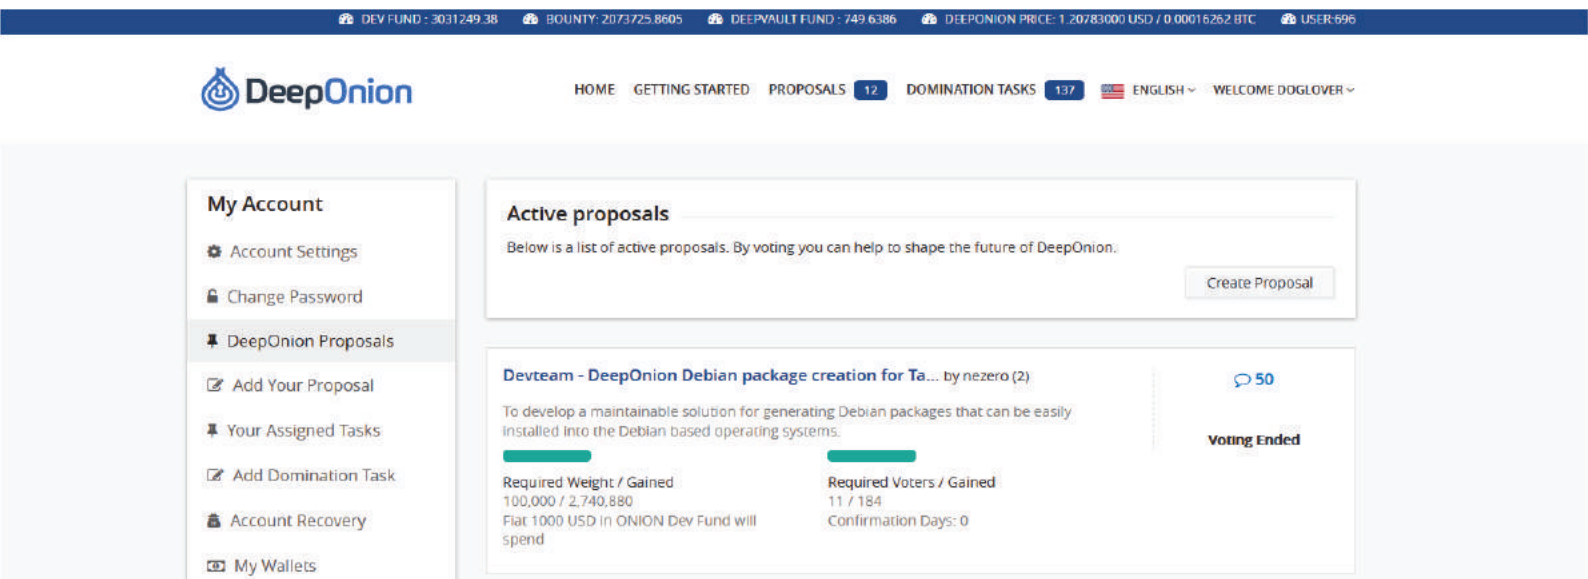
DEV FUND : 3031249.38   BOUNTY: 2073725.8605   DEEPVAULT FUND : 749.6386   DEEPONION PRICE: 1.20783000 USD / 0.00016262 BTC   USER:696

DeepOnion

HOME   GETTING STARTED   PROPOSALS 12   DOMINATION TASKS 137   ENGLISH   WELCOME DOGLOVER

My Account

Account Settings

Change Password

DeepOnion Proposals

Add Your Proposal

Your Assigned Tasks

Add Domination Task

Account Recovery

My Wallets

Active proposals

Below is a list of active proposals. By voting you can help to shape the future of DeepOnion.

Create Proposal

Devteam - DeepOnion Debian package creation for Ta... by nezero (2)

50

To develop a maintainable solution for generating Debian packages that can be easily installed into the Debian based operating systems.

Voting Ended

Required Weight / Gained
100,000 / 2,740,880
Flat 1000 USD in ONION Dev Fund will spend

Required Voters / Gained
11 / 184
Confirmation Days: 0